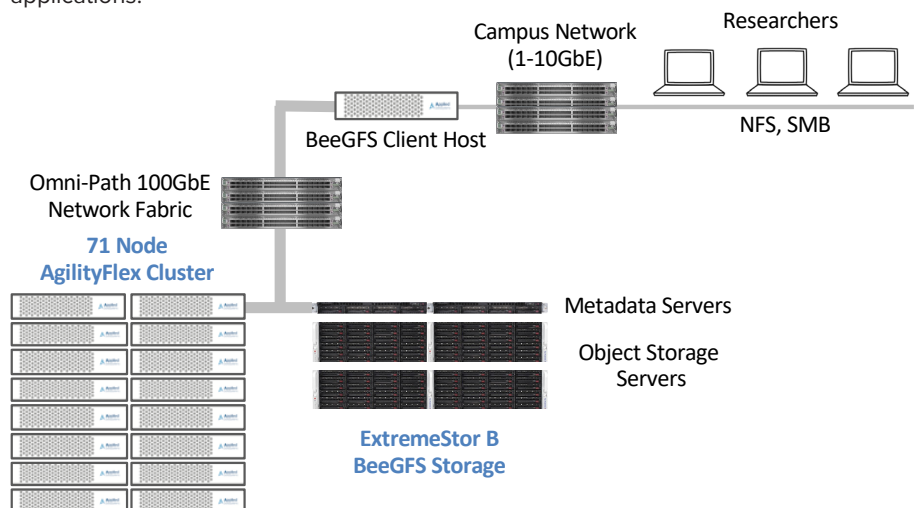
applications.

Campus Network (1-10GbE)

Researchers

BeeGFS Client Host

NFS, SMB

Omni-Path 100GbE Network Fabric

71 Node AgilityFlex Cluster

Metadata Servers

Object Storage Servers

ExtremeStor B BeeGFS Storage